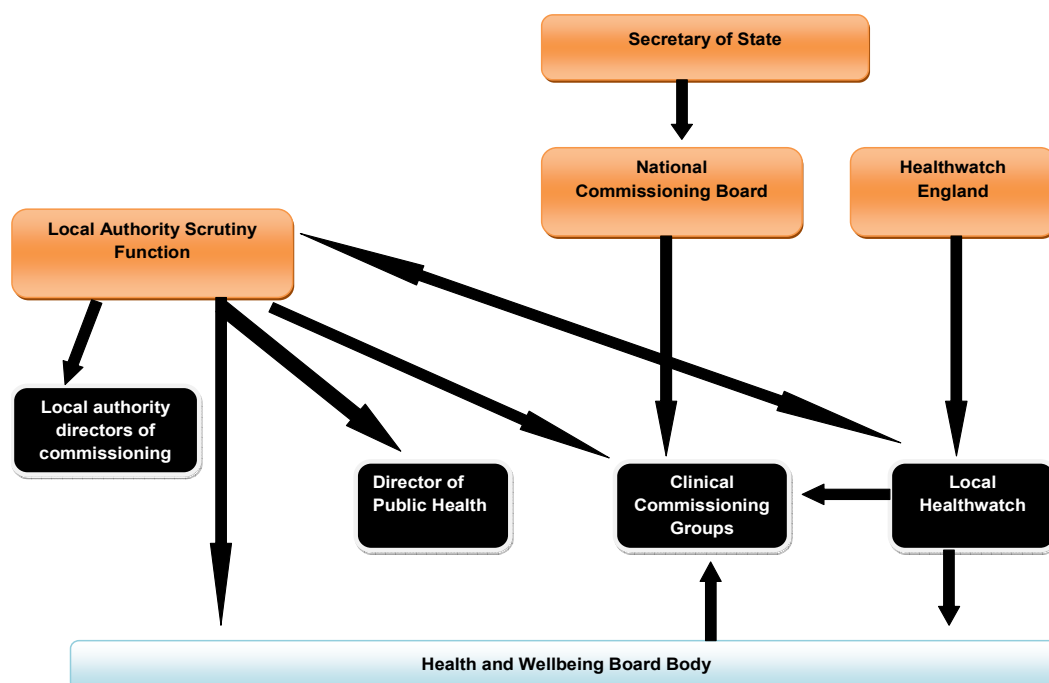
Secretary of State

National Commissioning Board

Healthwatch England

Local Authority Scrutiny Function

Local authority directors of commissioning

Director of Public Health

Clinical Commissioning Groups

Local Healthwatch

Health and Wellbeing Board Body